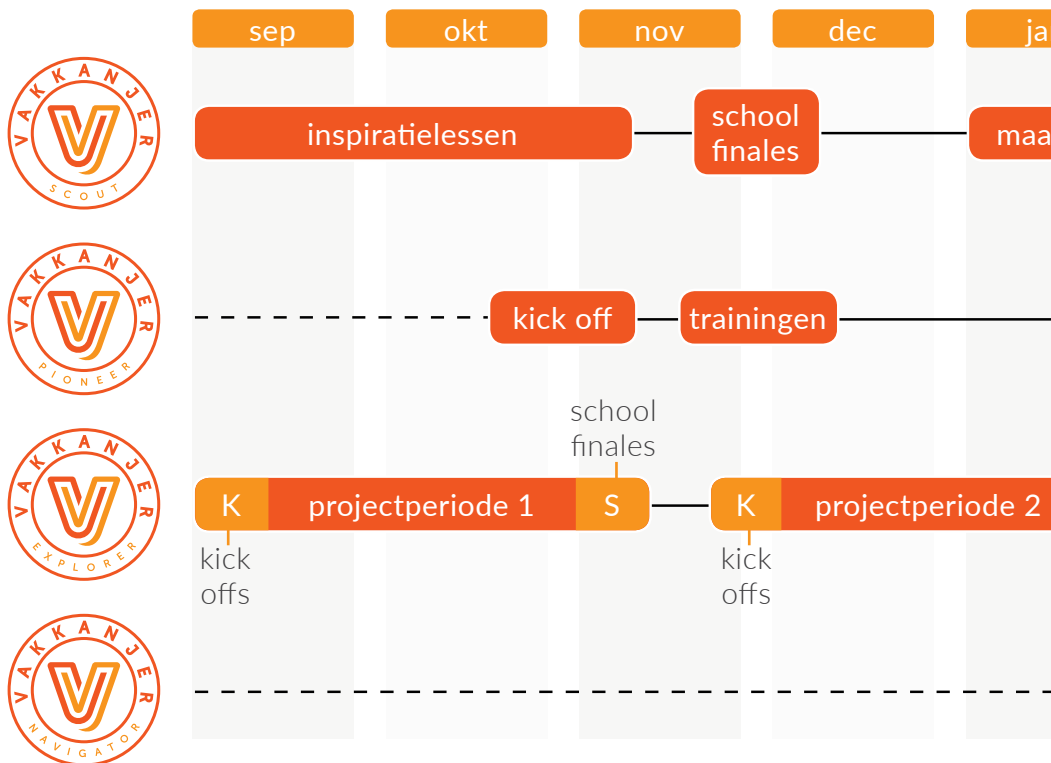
sep okt nov dec ja

VAKKANJER SCOUT

inspiratielessen

school finales

maa

VAKKANJER PIONEER

kick off

trainingen

VAKKANJER EXPLORER

school finales

K projectperiode 1 S

K projectperiode 2

kick offs

kick offs

VAKKANJER NAVIGATOR